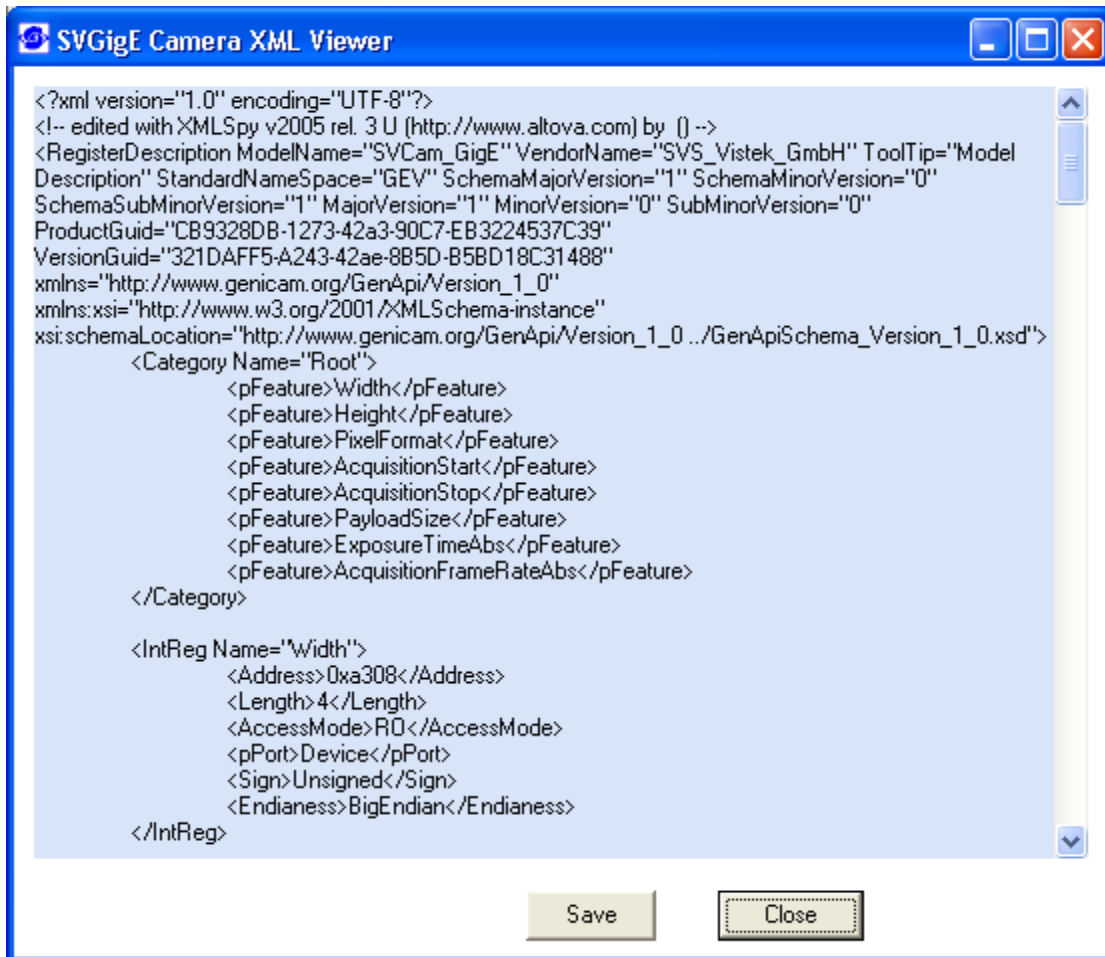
SVGigE Camera XML Viewer

<?xml version="1.0" encoding="UTF-8"?>
<!-- edited with XMLSpy v2005 rel. 3 U (http://www.altova.com) by () -->
<RegisterDescription ModelName="SVCam_GigE" VendorName="SVS_Vistek_GmbH" ToolTip="Model Description" StandardNameSpace="GEV" SchemaMajorVersion="1" SchemaMinorVersion="0" SchemaSubMinorVersion="1" MajorVersion="1" MinorVersion="0" SubMinorVersion="0" ProductGuid="CB9328DB-1273-42a3-90C7-EB3224537C39" VersionGuid="321DAFF5-A243-42ae-8B5D-B5BD18C31488" xmlns="http://www.genicam.org/GenApi/Version_1_0" xmlns:xsi="http://www.w3.org/2001/XMLSchema-instance" xsi:schemaLocation="http://www.genicam.org/GenApi/Version_1_0 ../GenApiSchema_Version_1_0.xsd">
<Category Name="Root">
<pFeature>Width</pFeature>
<pFeature>Height</pFeature>
<pFeature>PixelFormat</pFeature>
<pFeature>AcquisitionStart</pFeature>
<pFeature>AcquisitionStop</pFeature>
<pFeature>PayloadSize</pFeature>
<pFeature>ExposureTimeAbs</pFeature>
<pFeature>AcquisitionFrameRateAbs</pFeature>
</Category>

<IntReg Name="Width">
<Address>0xa308</Address>
<Length>4</Length>
<AccessMode>RO</AccessMode>
<pPort>Device</pPort>
<Sign>Unsigned</Sign>
<Endianess>BigEndian</Endianess>
</IntReg>

Save
Close